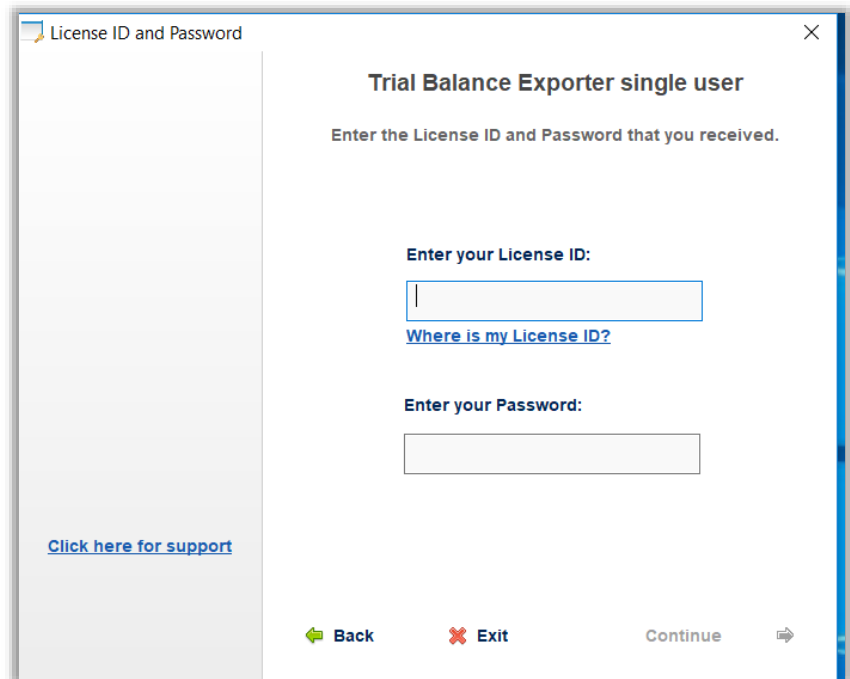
License ID and Password

Trial Balance Exporter single user

Enter the License ID and Password that you received.

Enter your License ID:

Where is my License ID?

Enter your Password:

Click here for support

Back

Exit

Continue